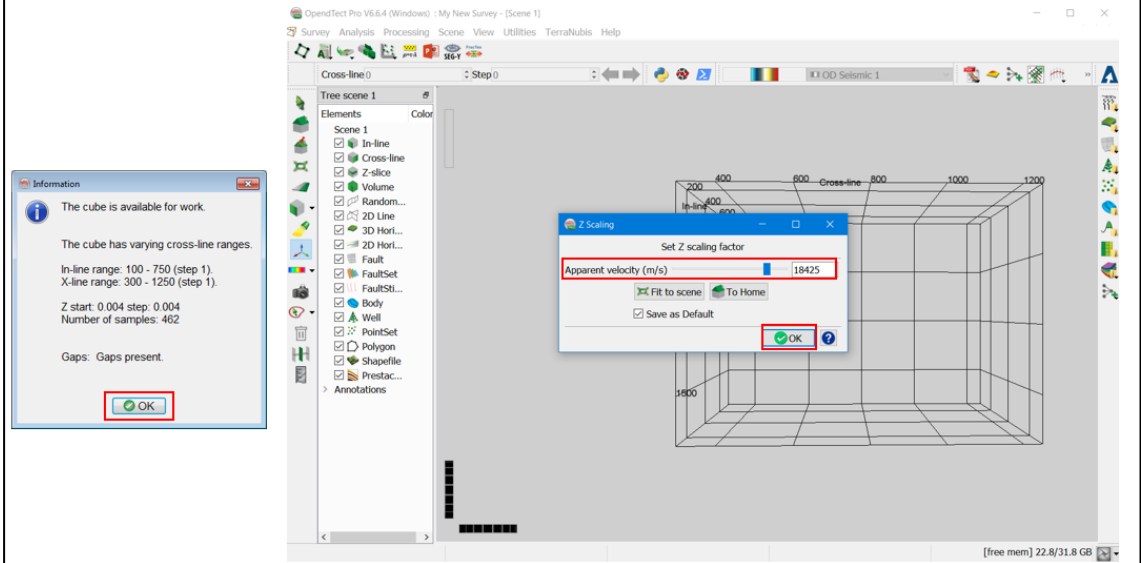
Information

The cube is available for work.

The cube has varying cross-line ranges.

In-line range: 100 - 750 (step 1).
X-line range: 300 - 1250 (step 1).

Z start: 0.004 step: 0.004
Number of samples: 462

Gaps: Gaps present.

OK

OpendTect Pro V6.6.4 (Windows) : My New Survey - [Scene 1]

Survey Analysis Processing Scene View Utilities TerraNubis Help

SEG-Y

Cross-line 0 Step 0

OD Seismic 1

Tree scene 1

Elements Color

Scene 1
In-line
Cross-line
Z-slice
Volume
Random...
2D Line
3D Hori...
2D Hori...
Fault
FaultSet
FaultSti...
Body
Well
PointSet
Polygon
Shapefile
Prestac...
Annotations

400 600 Cross-line 800 1000 1200
200
In-line 400
600
1800

Z Scaling

Set Z scaling factor

Apparent velocity (m/s) 18425

Fit to scene To Home

Save as Default

OK

[free mem] 22.8/31.8 GB